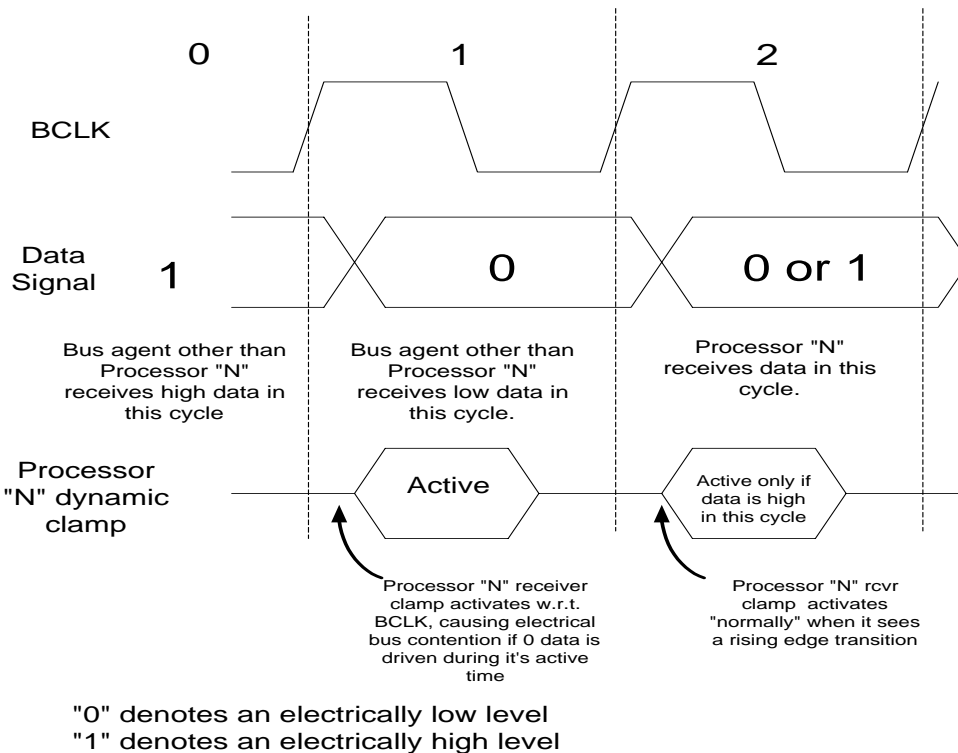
0

1

2

BCLK

Data Signal

1

0

0 or 1

Bus agent other than Processor "N" receives high data in this cycle

Bus agent other than Processor "N" receives low data in this cycle.

Processor "N" receives data in this cycle.

Processor "N" dynamic clamp

Active

Active only if data is high in this cycle

Processor "N" receiver clamp activates w.r.t. BCLK, causing electrical bus contention if 0 data is driven during it's active time

Processor "N" rcvr clamp activates "normally" when it sees a rising edge transition

"0" denotes an electrically low level
"1" denotes an electrically high level